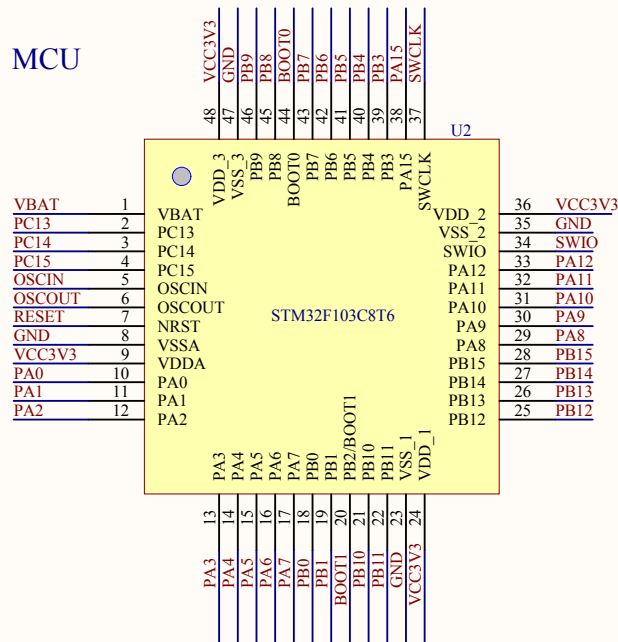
MCU

VCC3V3 GND PB9 PB8 BOOT0 PB7 PB6 PB5 PB4 PB3 PA15 SWCLK

48 47 46 45 44 43 42 41 40 39 38 37

U2

VDD_3 VSS_3 PB9 PB8 BOOT0 PB7 PB6 PB5 PB4 PB3 PA15 SWCLK

| Net | Pin | Name |
|---|---|---|
| VBAT | 1 | VBAT |
| PC13 | 2 | PC13 |
| PC14 | 3 | PC14 |
| PC15 | 4 | PC15 |
| OSCIN | 5 | OSCIN |
| OSCOUT | 6 | OSCOUT |
| RESET | 7 | NRST |
| GND | 8 | VSSA |
| VCC3V3 | 9 | VDDA |
| PA0 | 10 | PA0 |
| PA1 | 11 | PA1 |
| PA2 | 12 | PA2 |

STM32F103C8T6

| Name | Pin | Net |
|---|---|---|
| VDD_2 | 36 | VCC3V3 |
| VSS_2 | 35 | GND |
| SWIO | 34 | SWIO |
| PA12 | 33 | PA12 |
| PA11 | 32 | PA11 |
| PA10 | 31 | PA10 |
| PA9 | 30 | PA9 |
| PA8 | 29 | PA8 |
| PB15 | 28 | PB15 |
| PB14 | 27 | PB14 |
| PB13 | 26 | PB13 |
| PB12 | 25 | PB12 |

PA3 PA4 PA5 PA6 PA7 PB0 PB1 PB2/BOOT1 PB10 PB11 VSS_1 VDD_1

13 14 15 16 17 18 19 20 21 22 23 24

PA3 PA4 PA5 PA6 PA7 PB0 PB1 BOOT1 PB10 PB11 GND VCC3V3